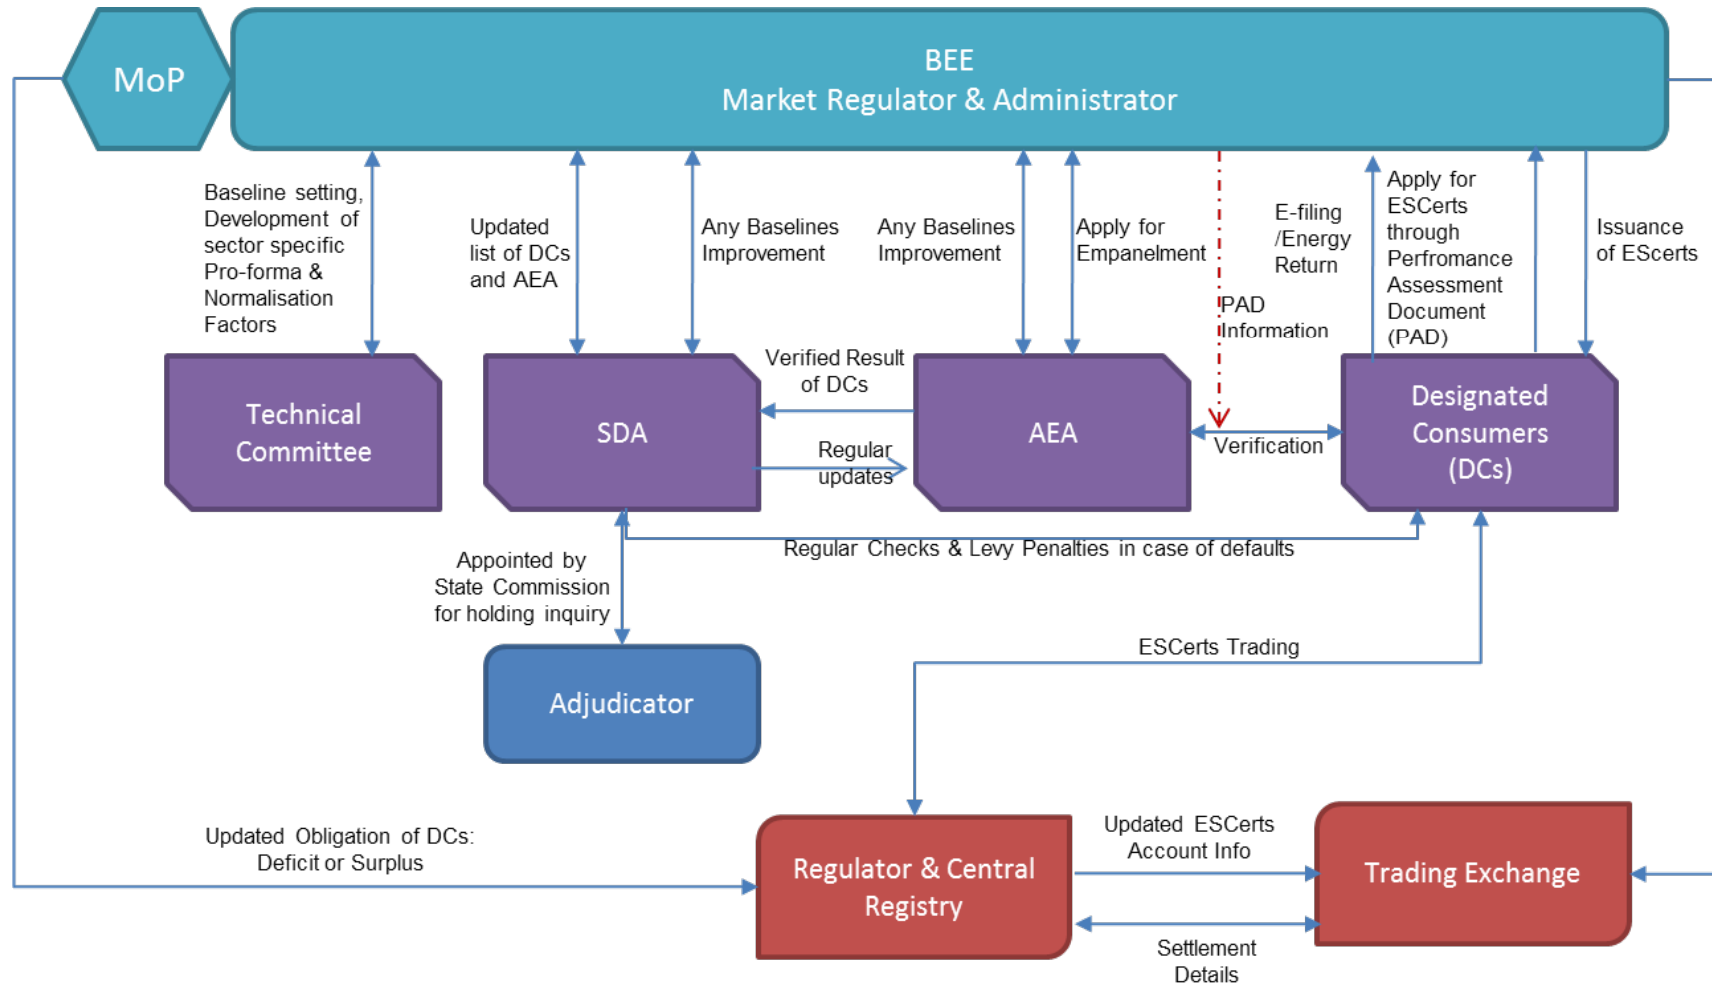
MoP

BEE
Market Regulator & Administrator

Baseline setting, Development of sector specific Pro-forma & Normalisation Factors

Updated list of DCs and AEA

Any Baselines Improvement

Any Baselines Improvement

Apply for Empanelment

E-filing /Energy Return

PAD Information

Apply for ESCerts through Perfromance Assessment Document (PAD)

Issuance of EScerts

Technical Committee

SDA

Verified Result of DCs

Regular updates

AEA

Verification

Designated Consumers (DCs)

Regular Checks & Levy Penalties in case of defaults

Appointed by State Commission for holding inquiry

Adjudicator

ESCerts Trading

Updated Obligation of DCs: Deficit or Surplus

Regulator & Central Registry

Updated ESCerts Account Info

Trading Exchange

Settlement Details